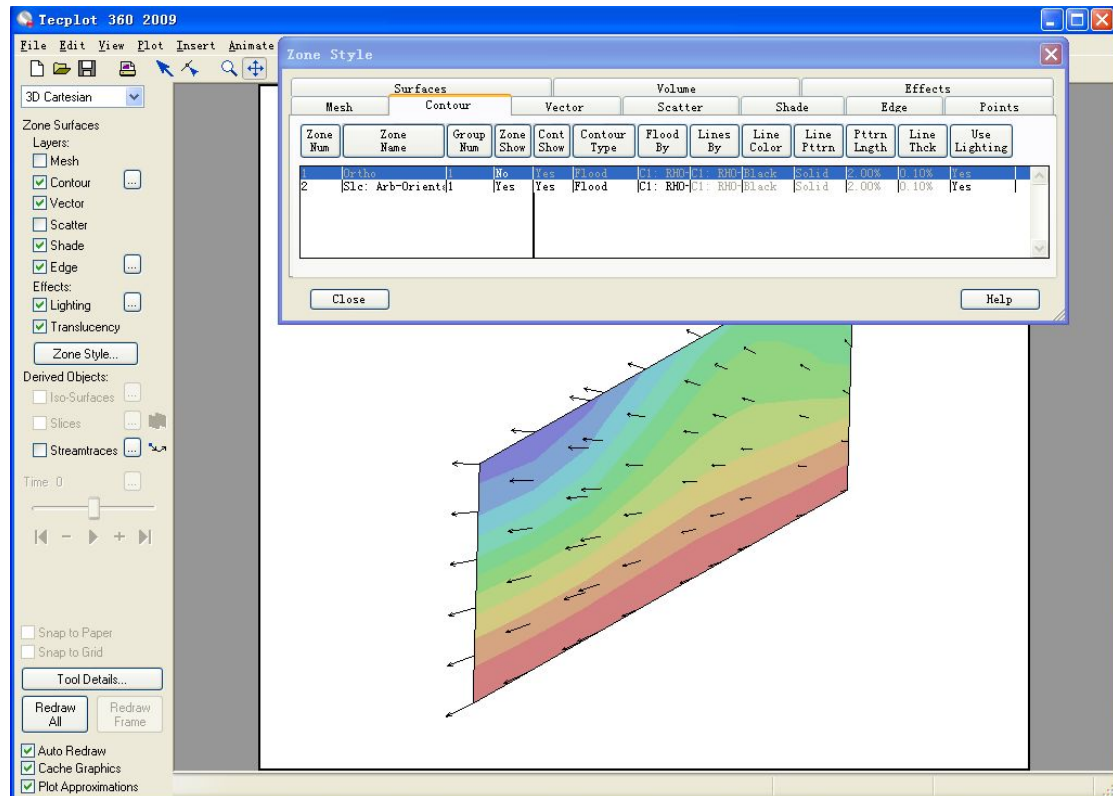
Tecplot 360 2009

File Edit View Plot Insert Animate

3D Cartesian

Zone Surfaces
Layers:
Mesh
Contour
Vector
Scatter
Shade
Edge
Effects:
Lighting
Translucency
Zone Style...
Derived Objects:
Iso-Surfaces
Slices
Streamtraces
Time: 0

Snap to Paper
Snap to Grid
Tool Details...
Redraw All
Redraw Frame
Auto Redraw
Cache Graphics
Plot Approximations

Zone Style

Surfaces | Volume | Effects
Mesh | Contour | Vector | Scatter | Shade | Edge | Points

| Zone Num | Zone Name | Group Num | Zone Show | Cont Show | Contour Type | Flood By | Lines By | Line Color | Line Pttrn | Pttrn Lngth | Line Thck | Use Lighting |
|---|---|---|---|---|---|---|---|---|---|---|---|---|
| 1 | Ortho | 1 | No | Yes | Flood | C1: RHO- | C1: RHO- | Black | Solid | 2.00% | 0.10% | Yes |
| 2 | Slc: Arb-Orients | 1 | Yes | Yes | Flood | C1: RHO- | C1: RHO- | Black | Solid | 2.00% | 0.10% | Yes |

Close
Help